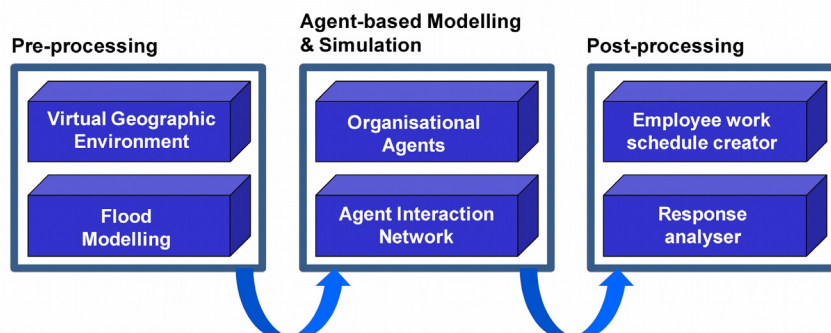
Pre-processing

Virtual Geographic Environment

Flood Modelling

Agent-based Modelling & Simulation

Organisational Agents

Agent Interaction Network

Post-processing

Employee work schedule creator

Response analyser